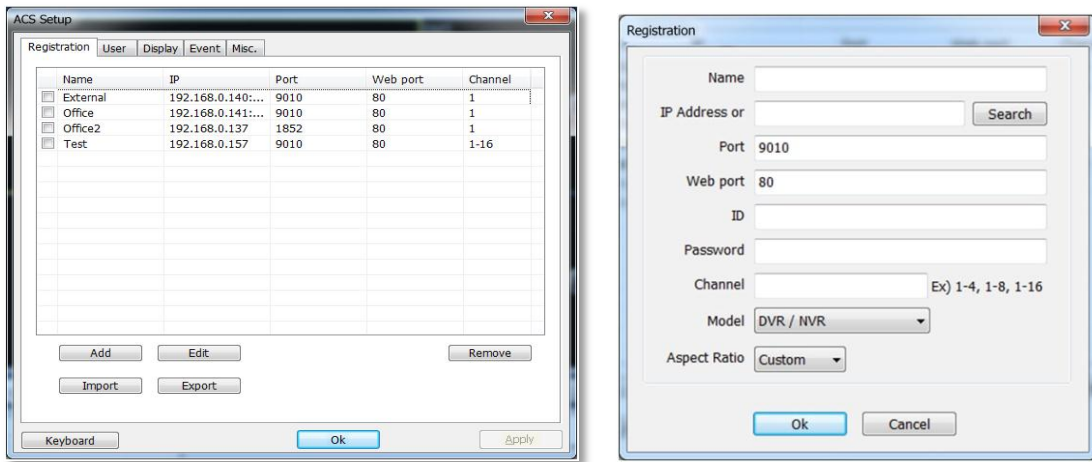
ACS Setup

Registration | User | Display | Event | Misc.

| Name | IP | Port | Web port | Channel |
|---|---|---|---|---|
| External | 192.168.0.140:... | 9010 | 80 | 1 |
| Office | 192.168.0.141:... | 9010 | 80 | 1 |
| Office2 | 192.168.0.137 | 1852 | 80 | 1 |
| Test | 192.168.0.157 | 9010 | 80 | 1-16 |

Add  Edit  Remove

Import  Export

Keyboard  Ok  Apply

Registration

Name

IP Address or  Search

Port 9010

Web port 80

ID

Password

Channel  Ex) 1-4, 1-8, 1-16

Model DVR / NVR

Aspect Ratio Custom

Ok  Cancel